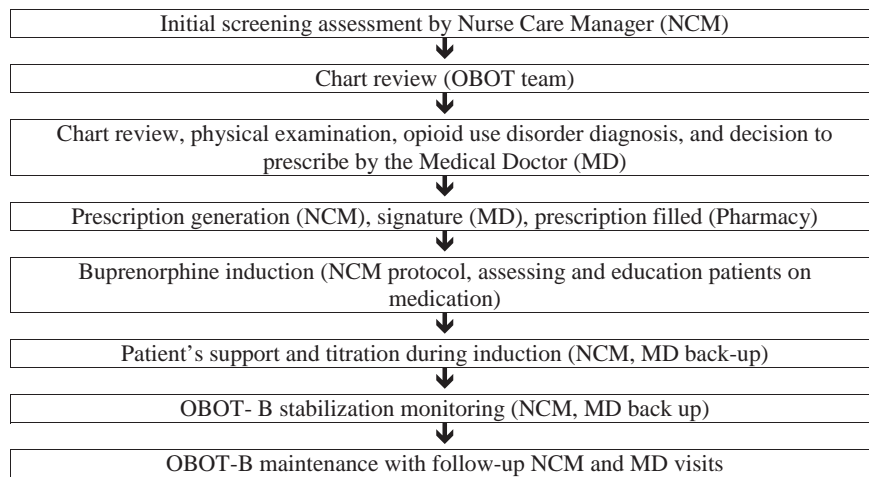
Initial screening assessment by Nurse Care Manager (NCM)

Chart review (OBOT team)

Chart review, physical examination, opioid use disorder diagnosis, and decision to prescribe by the Medical Doctor (MD)

Prescription generation (NCM), signature (MD), prescription filled (Pharmacy)

Buprenorphine induction (NCM protocol, assessing and education patients on medication)

Patient's support and titration during induction (NCM, MD back-up)

OBOT- B stabilization monitoring (NCM, MD back up)

OBOT-B maintenance with follow-up NCM and MD visits